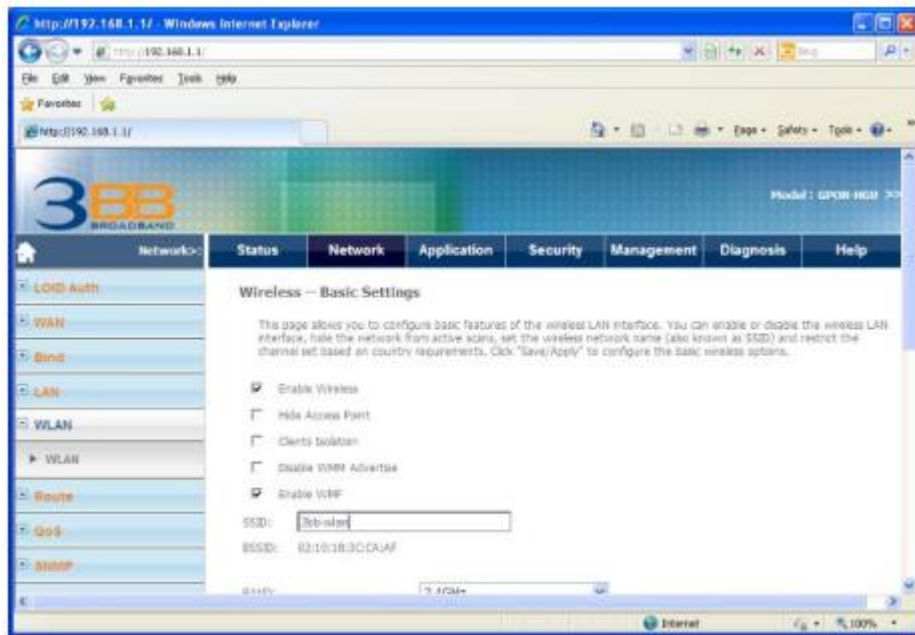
http://192.168.1.1/ - Windows Internet Explorer

http://192.168.1.1/

File Edit View Favorites Tools Help

Favorites

http://192.168.1.1/

Page • Safety • Tools •

3BB BROADBAND

Model : GPON-HGU >>

Network>>

Status | Network | Application | Security | Management | Diagnosis | Help

LOID Auth

WAN

Bind

LAN

WLAN

▶ WLAN

Route

QoS

SNMP

Wireless -- Basic Settings

This page allows you to configure basic features of the wireless LAN interface. You can enable or disable the wireless LAN interface, hide the network from active scans, set the wireless network name (also known as SSID) and restrict the channel set based on country requirements. Click "Save/Apply" to configure the basic wireless options.

Enable Wireless

Hide Access Point

Clients Isolation

Disable WMM Advertise

Enable WMF

SSID: 3bb-wlan

BSSID: 02:10:18:3C:CA:AF

BAND: 2.4GHz

Internet

100%